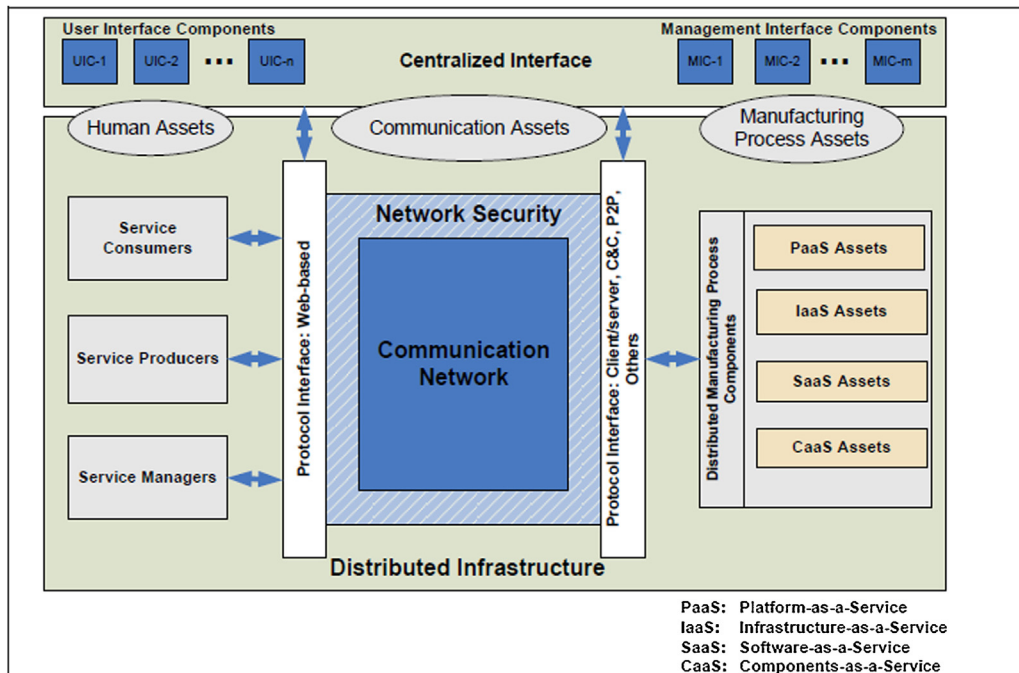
User Interface Components

UIC-1 UIC-2 ▪▪▪ UIC-n

Centralized Interface

Management Interface Components

MIC-1 MIC-2 ▪▪▪ MIC-m

Human Assets

Communication Assets

Manufacturing Process Assets

Service Consumers

Service Producers

Service Managers

Protocol Interface: Web-based

Network Security

Communication Network

Protocol Interface: Client/server, C&C, P2P, Others

Distributed Manufacturing Process Components

PaaS Assets

IaaS Assets

SaaS Assets

CaaS Assets

Distributed Infrastructure

PaaS: Platform-as-a-Service
IaaS: Infrastructure-as-a-Service
SaaS: Software-as-a-Service
CaaS: Components-as-a-Service